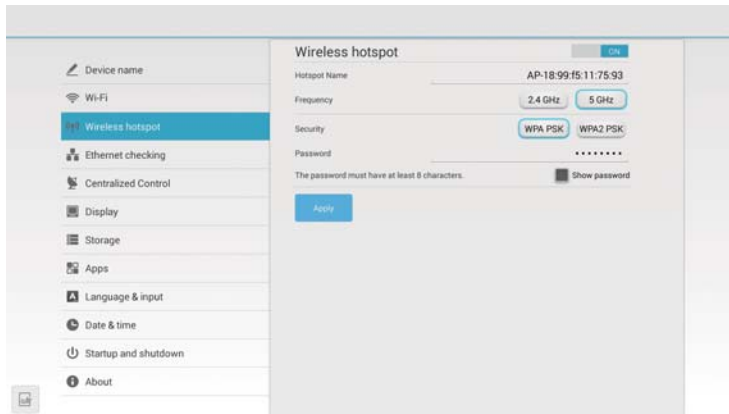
Device name

Wi-Fi

Wireless hotspot

Ethernet checking

Centralized Control

Display

Storage

Apps

Language & input

Date & time

Startup and shutdown

About

Wireless hotspot

ON

Hotspot Name AP-18:99:f5:11:75:93

Frequency 2.4 GHz 5 GHz

Security WPA PSK WPA2 PSK

Password ••••••••

The password must have at least 8 characters.

Show password

Apply